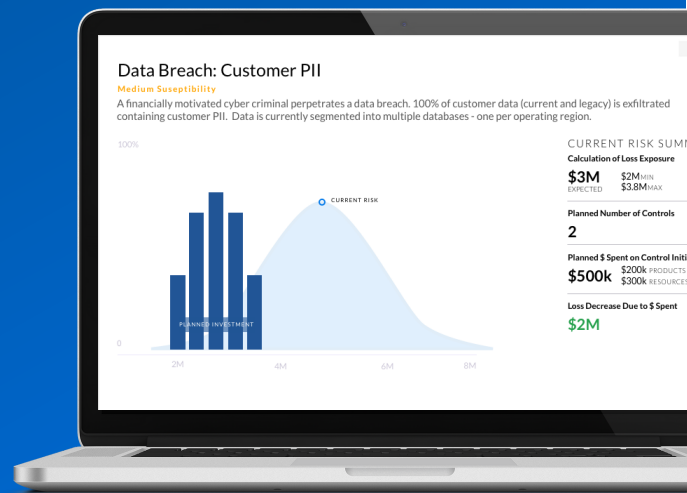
Data Breach: Customer PII

Medium Suseptibility

A financially motivated cyber criminal perpetrates a data breach. 100% of customer data (current and legacy) is exfiltrated containing customer PII. Data is currently segmented into multiple databases - one per operating region.

100%

CURRENT RISK

PLANNED INVESTMENT

0

2M

4M

6M

8M

CURRENT RISK SUMM

Calculation of Loss Exposure

$3M EXPECTED

$2M MIN

$3.8M MAX

Planned Number of Controls

2

Planned $ Spent on Control Initi

$500k

$200k PRODUCTS

$300k RESOURCES

Loss Decrease Due to $ Spent

$2M